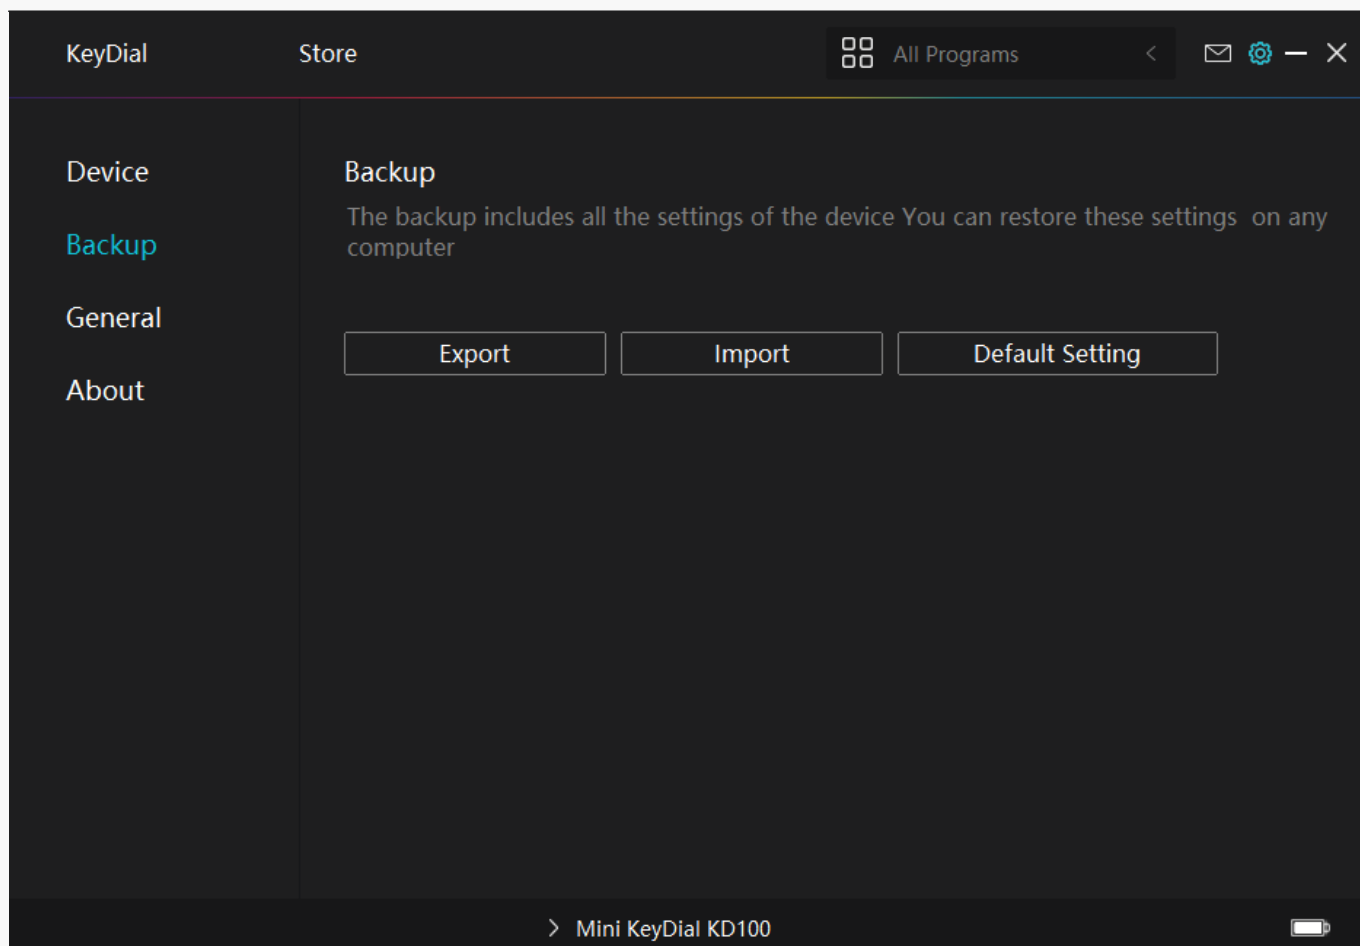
KeyDial
Store
All Programs

Device
Backup
General
About

Backup
The backup includes all the settings of the device You can restore these settings on any computer

Export
Import
Default Setting

Mini KeyDial KD100